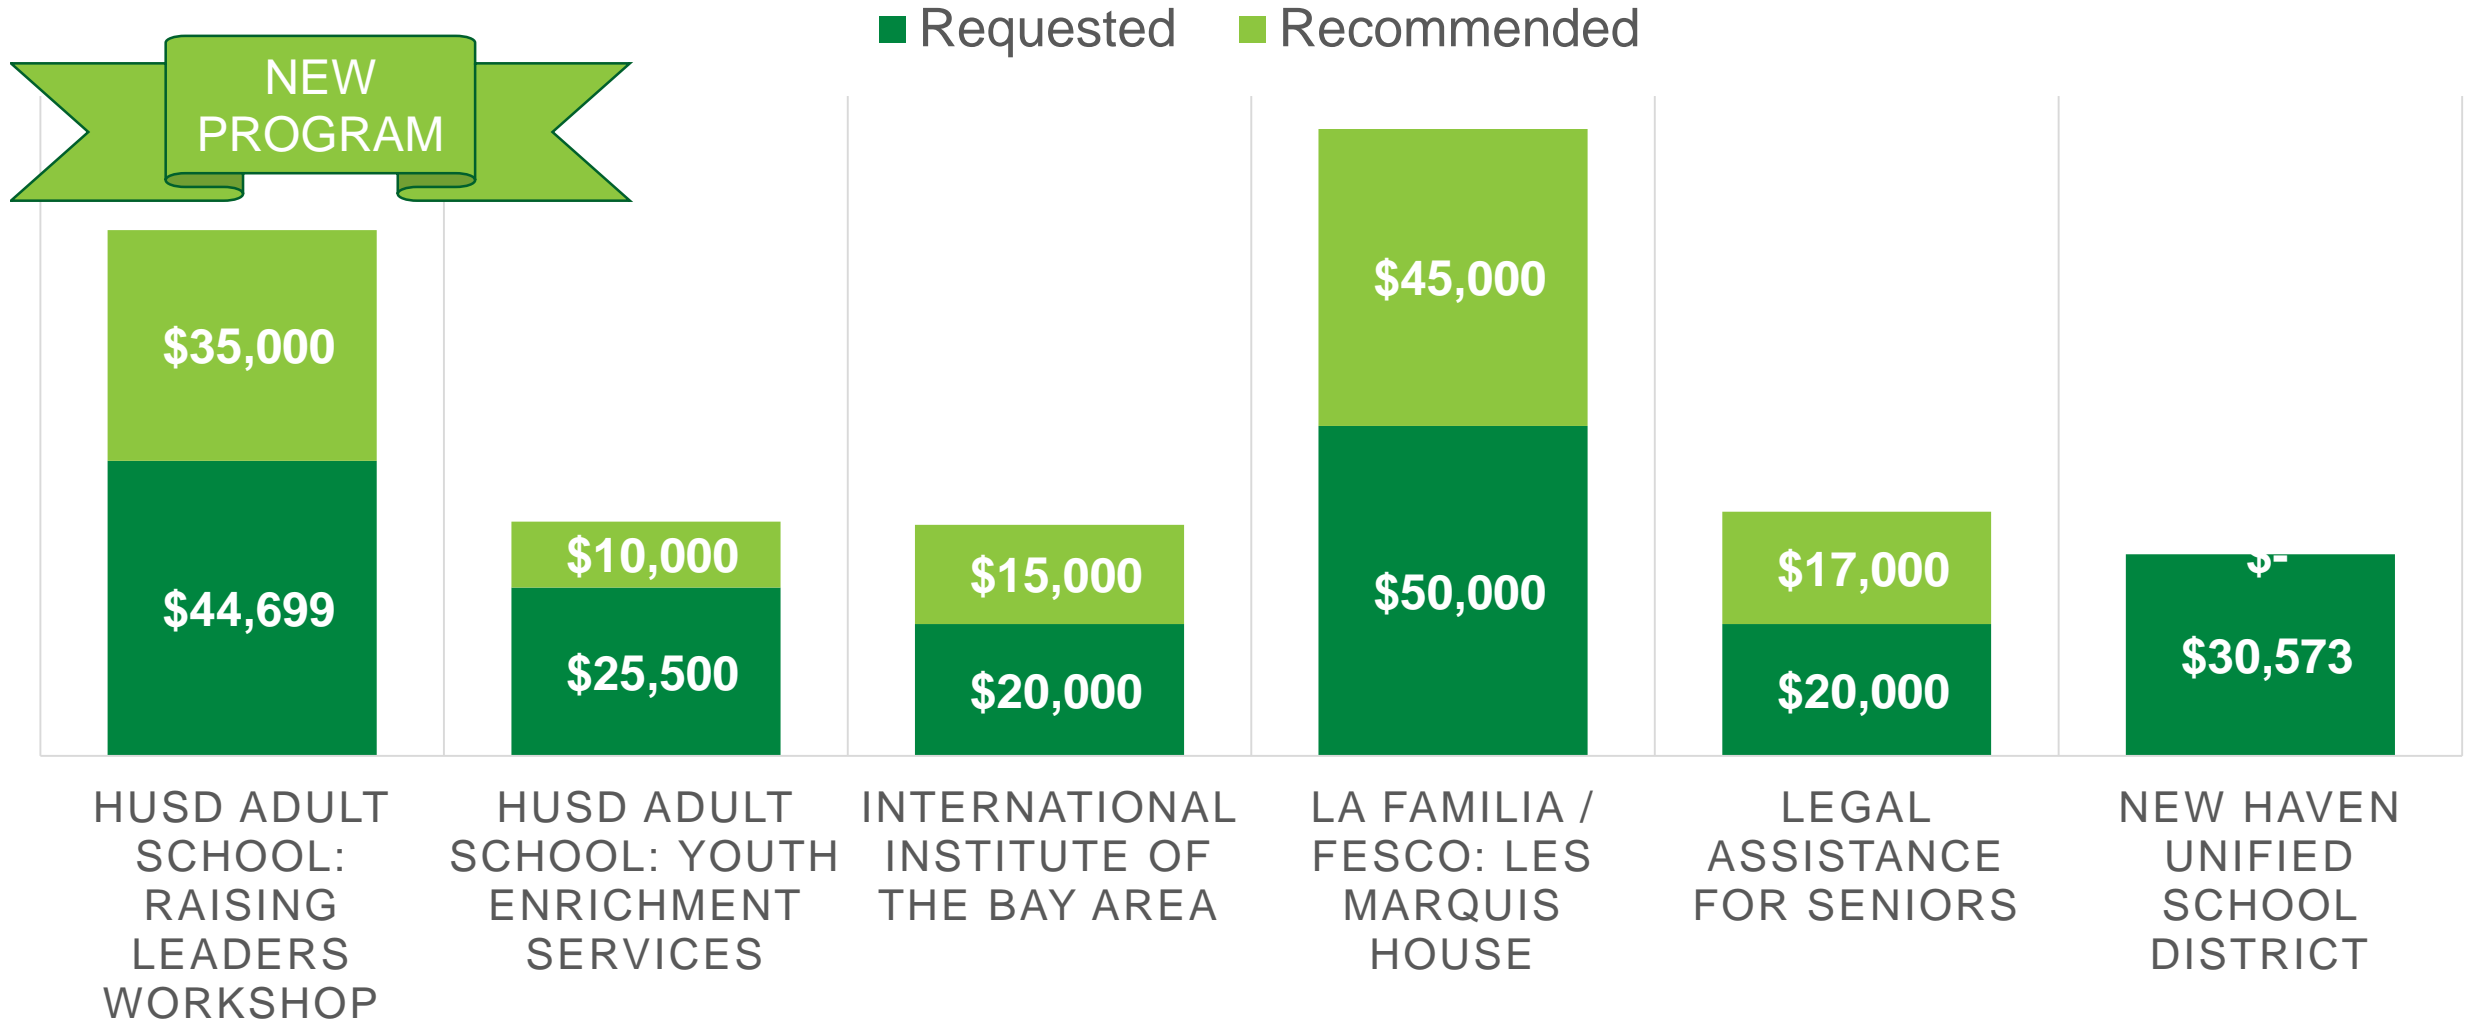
Requested Recommended

NEW PROGRAM

$35,000
$44,699
$10,000
$25,500
$15,000
$20,000
$45,000
$50,000
$17,000
$20,000
$-
$30,573

HUSD ADULT SCHOOL: RAISING LEADERS WORKSHOP

HUSD ADULT SCHOOL: YOUTH ENRICHMENT SERVICES

INTERNATIONAL INSTITUTE OF THE BAY AREA

LA FAMILIA / FESCO: LES MARQUIS HOUSE

LEGAL ASSISTANCE FOR SENIORS

NEW HAVEN UNIFIED SCHOOL DISTRICT